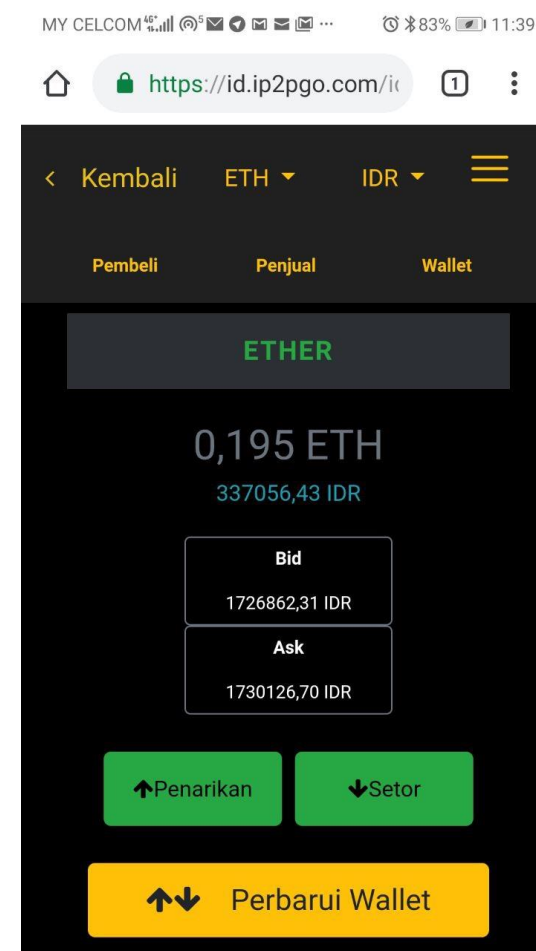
MY CELCOM 4G ··· 83% 11:39

https://id.ip2pgo.com/i

1

< Kembali ETH IDR

Pembeli Penjual Wallet

ETHER

0,195 ETH
337056,43 IDR

Bid
1726862,31 IDR

Ask
1730126,70 IDR

Penarikan Setor

Perbarui Wallet